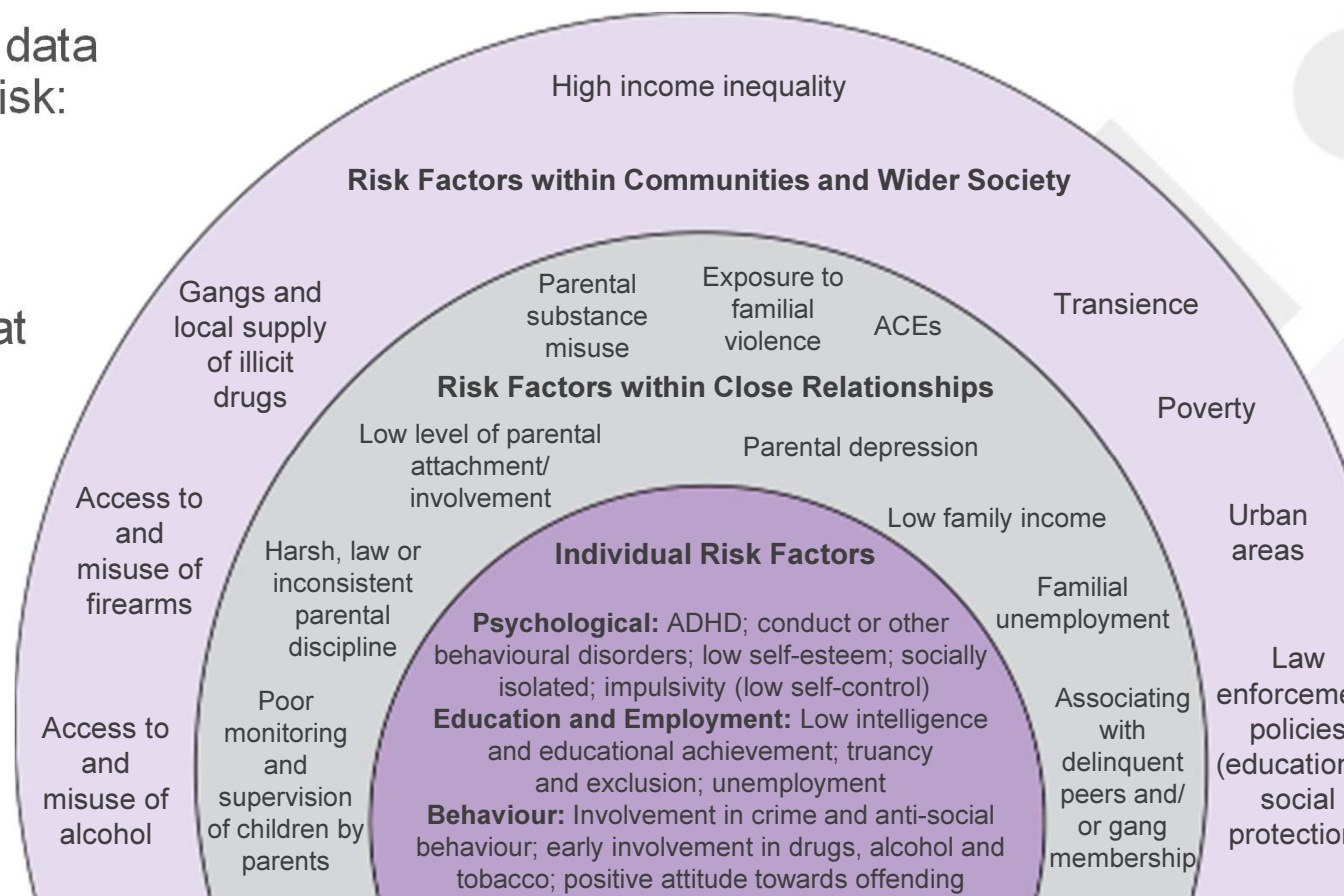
data
isk:

at

High income inequality

Risk Factors within Communities and Wider Society

Gangs and local supply of illicit drugs

Transience

Poverty

Urban areas

Law enforceme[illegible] policies (educatio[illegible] social protectio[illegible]

Access to and misuse of firearms

Access to and misuse of alcohol

Parental substance misuse

Exposure to familial violence

ACEs

Risk Factors within Close Relationships

Low level of parental attachment/ involvement

Parental depression

Low family income

Familial unemployment

Associating with delinquent peers and/ or gang membership

Harsh, law or inconsistent parental discipline

Poor monitoring and supervision of children by parents

Individual Risk Factors

**Psychological:** ADHD; conduct or other behavioural disorders; low self-esteem; socially isolated; impulsivity (low self-control)
**Education and Employment:** Low intelligence and educational achievement; truancy and exclusion; unemployment
**Behaviour:** Involvement in crime and anti-social behaviour; early involvement in drugs, alcohol and tobacco; positive attitude towards offending